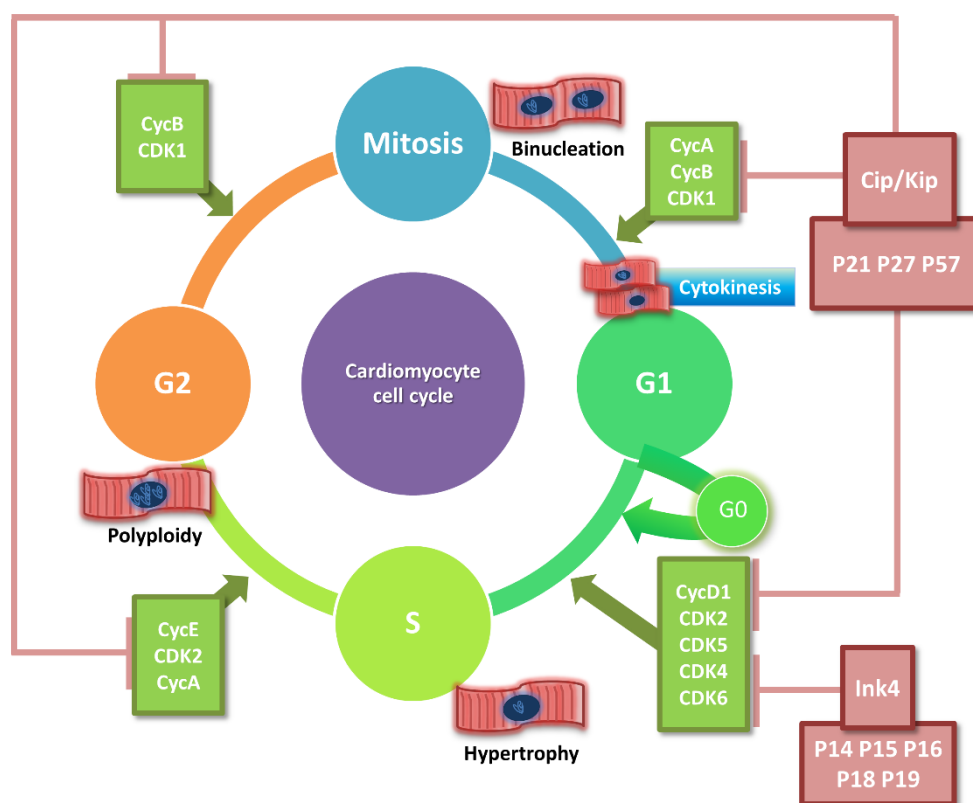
CycB
CDK1

Mitosis

Binucleation

CycA
CycB
CDK1

Cip/Kip

P21 P27 P57

Cytokinesis

Cardiomyocyte cell cycle

G2

G1

G0

Polyploidy

S

CycE
CDK2
CycA

CycD1
CDK2
CDK5
CDK4
CDK6

Ink4

P14 P15 P16
P18 P19

Hypertrophy